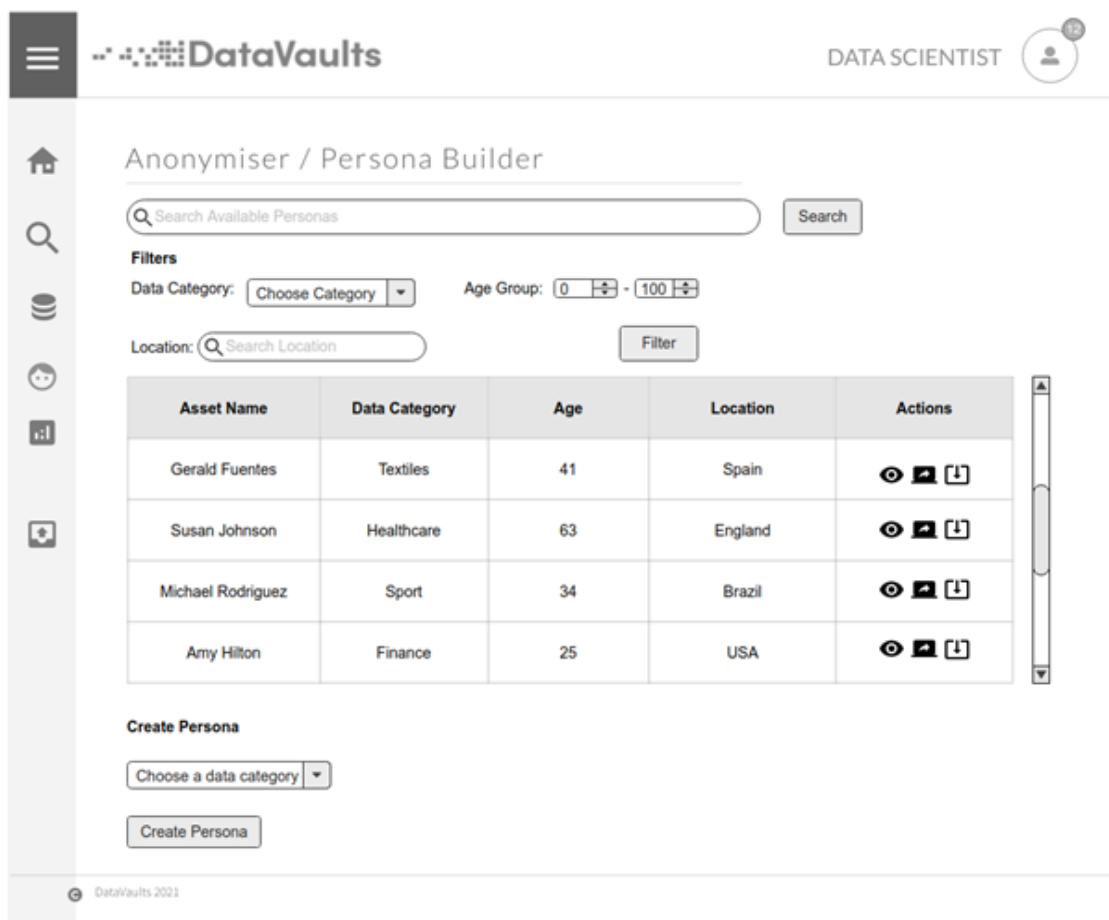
DataVaults

DATA SCIENTIST 12

Anonymiser / Persona Builder

Search Available Personas

Search

Filters

Data Category: Choose Category

Age Group: 0 - 100

Location: Search Location

Filter

| Asset Name | Data Category | Age | Location | Actions |
|---|---|---|---|---|
| Gerald Fuentes | Textiles | 41 | Spain | |
| Susan Johnson | Healthcare | 63 | England | |
| Michael Rodriguez | Sport | 34 | Brazil | |
| Amy Hilton | Finance | 25 | USA | |

Create Persona

Choose a data category

Create Persona

DataVaults 2021